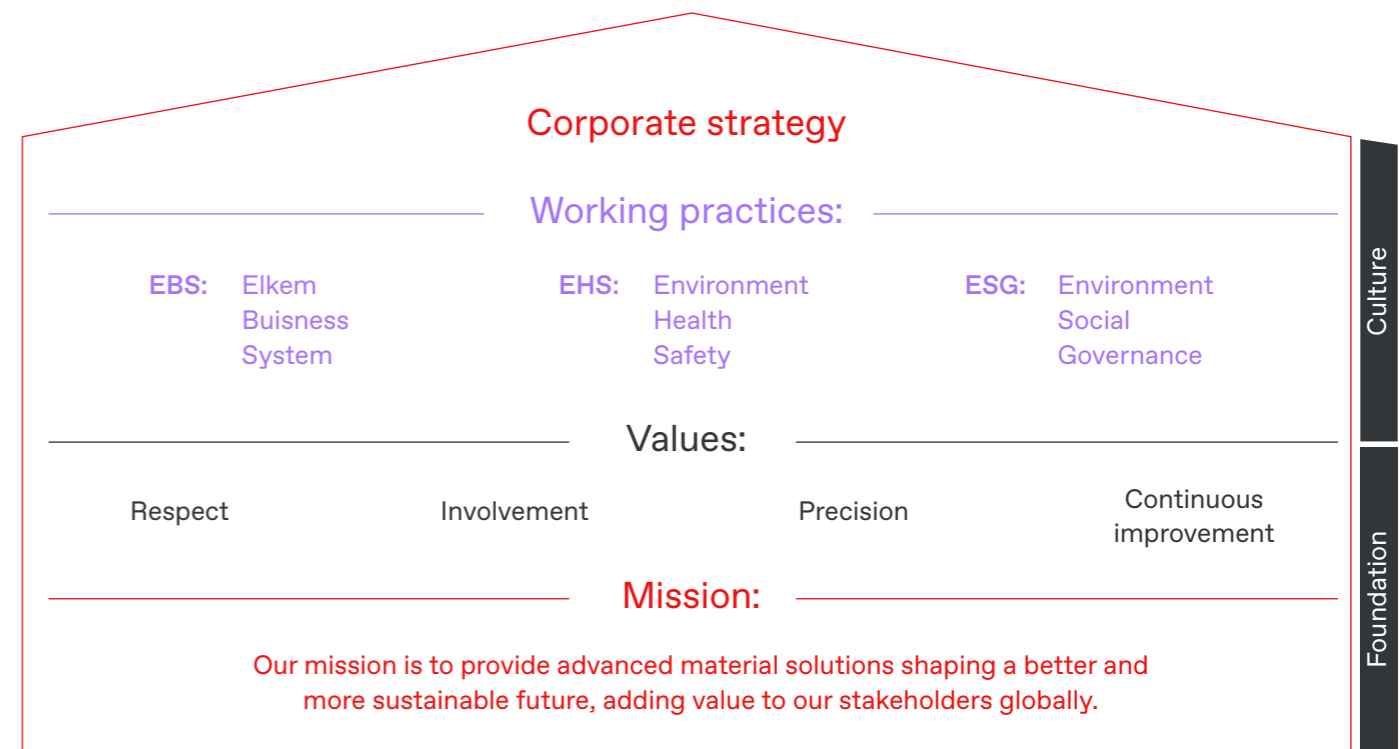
Corporate strategy

Working practices:

EBS: Elkem Buisness System

EHS: Environment Health Safety

ESG: Environment Social Governance

Values:

Respect

Involvement

Precision

Continuous improvement

Mission:

Our mission is to provide advanced material solutions shaping a better and more sustainable future, adding value to our stakeholders globally.

Culture

Foundation